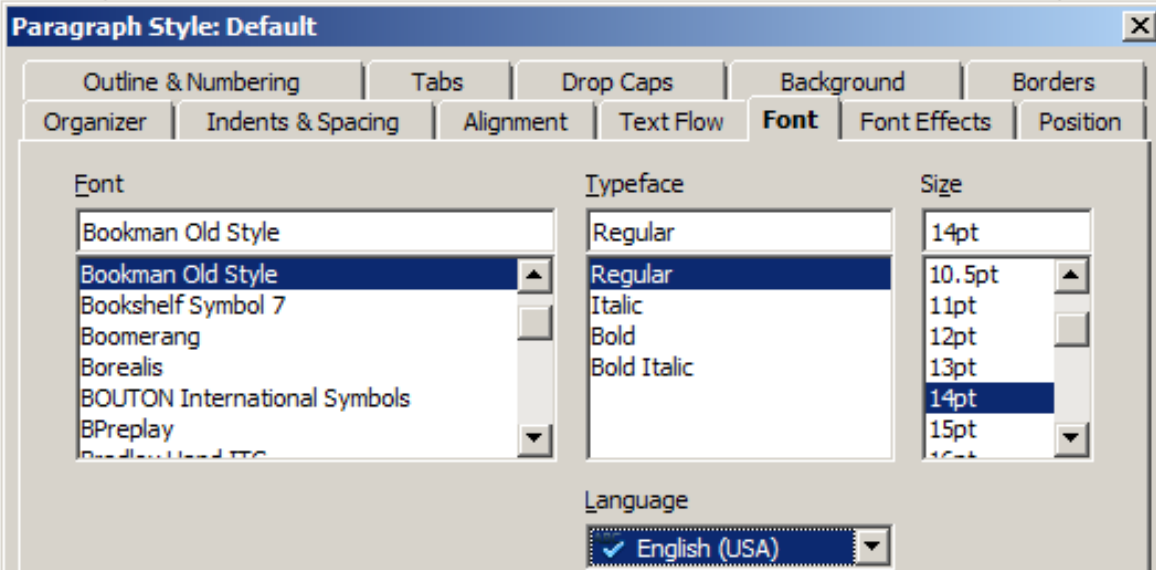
Paragraph Style: Default

Outline & Numbering
Tabs
Drop Caps
Background
Borders
Organizer
Indents & Spacing
Alignment
Text Flow
Font
Font Effects
Position

Font
Bookman Old Style
Bookman Old Style
Bookshelf Symbol 7
Boomerang
Borealis
BOUTON International Symbols
BPreplay
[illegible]

Typeface
Regular
Regular
Italic
Bold
Bold Italic

Size
14pt
10.5pt
11pt
12pt
13pt
14pt
15pt
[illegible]

Language
English (USA)